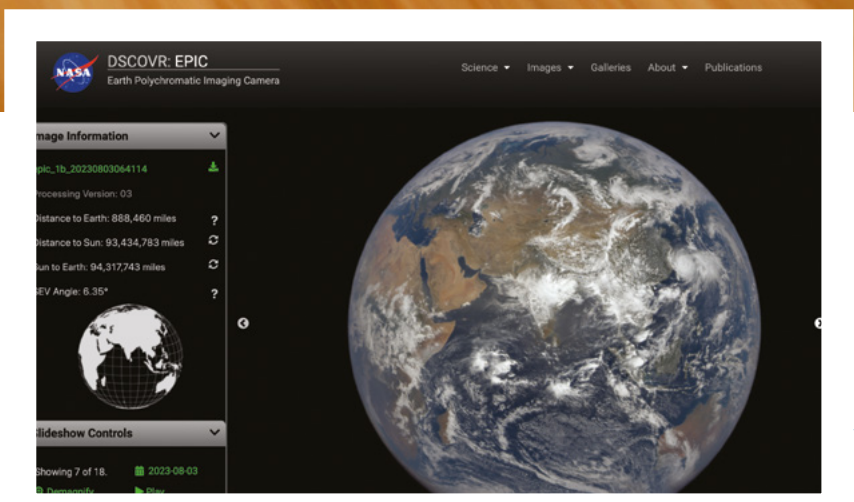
NASA

DSCOVR: EPIC

Earth Polychromatic Imaging Camera

Science ▾ Images ▾ Galleries About ▾ Publications

mage Information

pic_1b_20230803064114

Processing Version: 03

Distance to Earth: 888,460 miles

Distance to Sun: 93,434,783 miles

Sun to Earth: 94,317,743 miles

SEV Angle: 6.35°

lideshow Controls

Showing 7 of 18. 2023-08-03

Demagnify Play